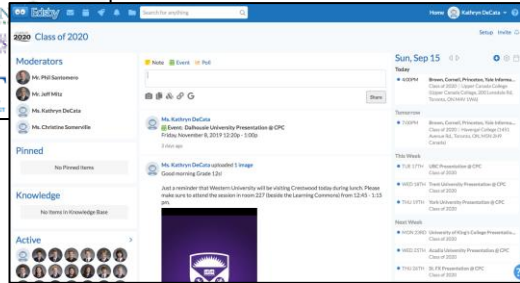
Edsby

Search for anything

Home Kathryn DeCata

2020 Class of 2020

Setup Invite

Moderators

Mr. Phil Santomero

Mr. Jeff Mitz

Ms. Kathryn DeCata

Ms. Christine Somerville

Pinned

No Pinned Items

Knowledge

No items in Knowledge Base

Active

Note Event Poll

Share

Ms. Kathryn DeCata
Event: Dalhousie University Presentation @ CPC
Friday, November 8, 2019 12:20p - 1:00p
3 days ago

Ms. Kathryn DeCata uploaded 1 image
Good morning Grade 12s!

Just a reminder that Western University will be visiting Crestwood today during lunch. Please make sure to attend the session in room 227 (beside the Learning Commons) from 12:45 - 1:15 pm.

Sun, Sep 15

Today

6:00PM Brown, Cornell, Princeton, Yale Informa... Class of 2020 | Upper Canada College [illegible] Toronto, ON M4V 1W6

Tomorrow

6:00PM Brown, Cornell, Princeton, Yale Informa... Class of 2020 | Havergal College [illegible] Avenue Rd, Toronto, ON M5N 2H9 Canada

This Week

TUE 17TH UBC Presentation @ CPC Class of 2020

WED 18TH Trent University Presentation @ CPC Class of 2020

THU 19TH York University Presentation @ CPC Class of 2020

Next Week

MON 23RD University of King's College Presentatio... Class of 2020

WED 25TH Acadia University Presentation @ CPC Class of 2020

THU 26TH St. FX Presentation @ CPC Class of 2020